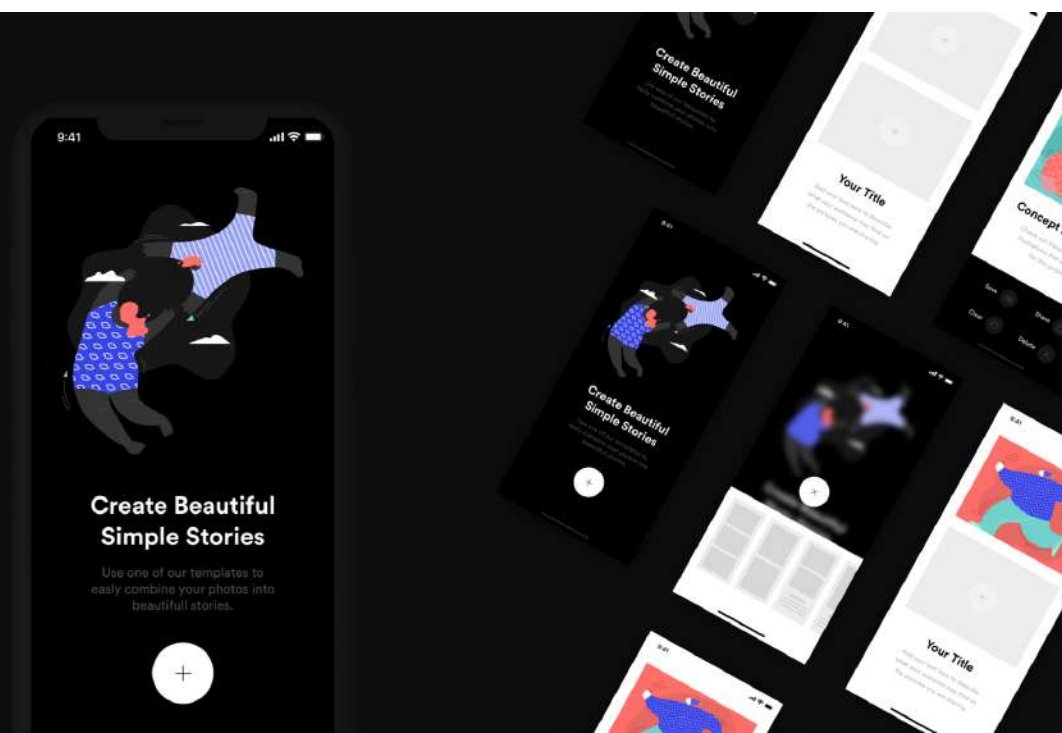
9:41

Create Beautiful Simple Stories

Use one of our templates to easly combine your photos into beautifull stories.

+

Create Beautiful Simple Stories

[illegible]

Your Title

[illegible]

Concept

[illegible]

Save

Share

Clear

Delete

9:41

Create Beautiful Simple Stories

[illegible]

9:41

9:41

Your Title

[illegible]

9:41